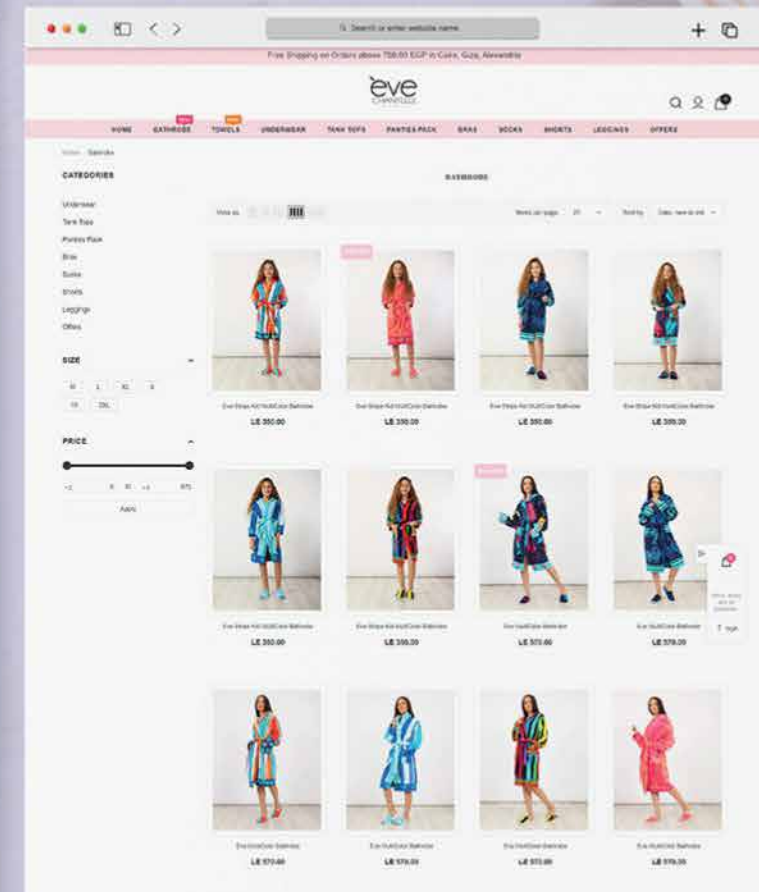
Search or enter website name

Free Shipping on Orders above 750.00 EGP in Cairo, Giza, Alexandria

ève

HOME BATHROBE TOWELS UNDERWEAR TANK TOPS PANTIES PACK BRAS SOCKS SHORTS LEGGINGS OFFERS

Home Bathrobe

CATEGORIES

Underwear
Tank Tops
Panties Pack
Bras
Socks
Shorts
Leggings
Offers

SIZE

M L XL S
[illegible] 3XL

PRICE

Apply

BATHROBE

View as

Items per page 20

Sort by Date, new to old

Eve Stripe Kid MultiColor Bathrobe
LE 350.00

Eve Stripe Kid MultiColor Bathrobe
LE 350.00

Eve Stripe Kid MultiColor Bathrobe
LE 350.00

Eve Stripe Kid MultiColor Bathrobe
LE 350.00

Eve Stripe Kid MultiColor Bathrobe
LE 350.00

Eve Stripe Kid MultiColor Bathrobe
LE 350.00

Eve MultiColor Bathrobe
LE 570.00

Eve MultiColor Bathrobe
LE 570.00

Eve MultiColor Bathrobe
LE 570.00

Eve MultiColor Bathrobe
LE 570.00

Eve MultiColor Bathrobe
LE 570.00

Eve MultiColor Bathrobe
LE 570.00